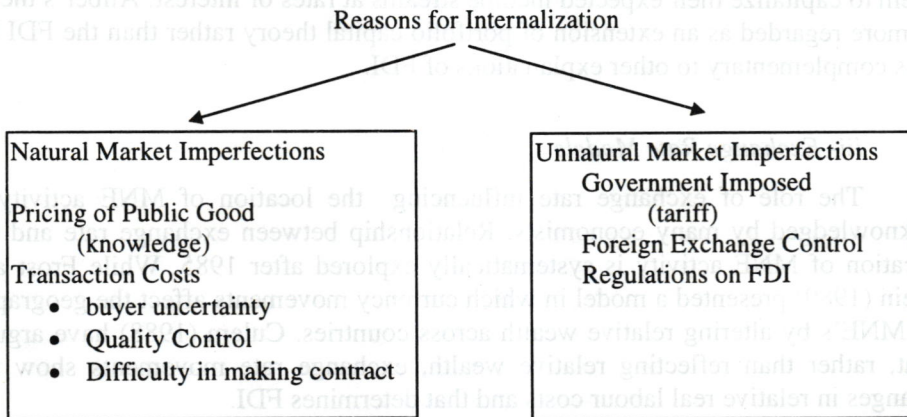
Reasons for Internalization

Natural Market Imperfections

Pricing of Public Good (knowledge)

Transaction Costs

- buyer uncertainty
- Quality Control
- Difficulty in making contract

Unnatural Market Imperfections

Government Imposed (tariff)

Foreign Exchange Control

Regulations on FDI